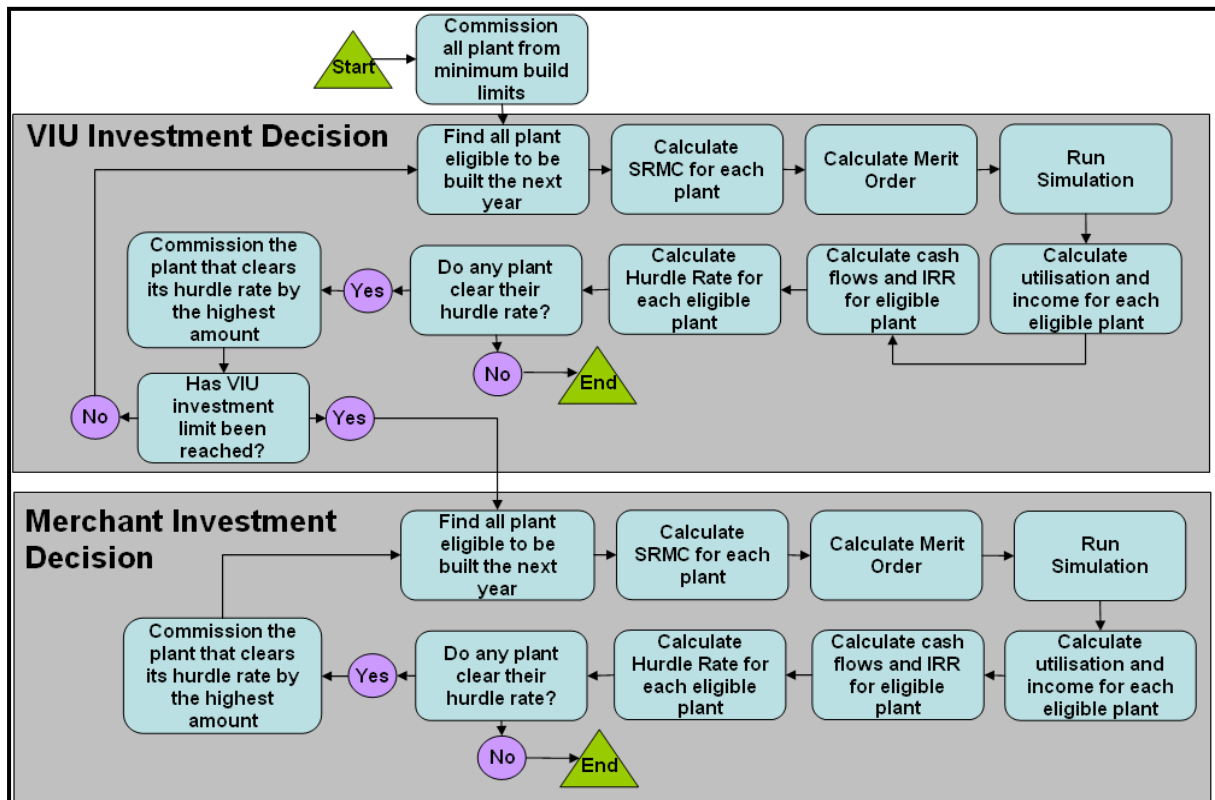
Start

Commission all plant from minimum build limits

VIU Investment Decision

Find all plant eligible to be built the next year

Calculate SRMC for each plant

Calculate Merit Order

Run Simulation

Calculate utilisation and income for each eligible plant

Calculate cash flows and IRR for eligible plant

Calculate Hurdle Rate for each eligible plant

Do any plant clear their hurdle rate?

Yes

Commission the plant that clears its hurdle rate by the highest amount

No

End

Has VIU investment limit been reached?

No

Yes

Merchant Investment Decision

Find all plant eligible to be built the next year

Calculate SRMC for each plant

Calculate Merit Order

Run Simulation

Calculate utilisation and income for each eligible plant

Calculate cash flows and IRR for eligible plant

Calculate Hurdle Rate for each eligible plant

Do any plant clear their hurdle rate?

Yes

Commission the plant that clears its hurdle rate by the highest amount

No

End